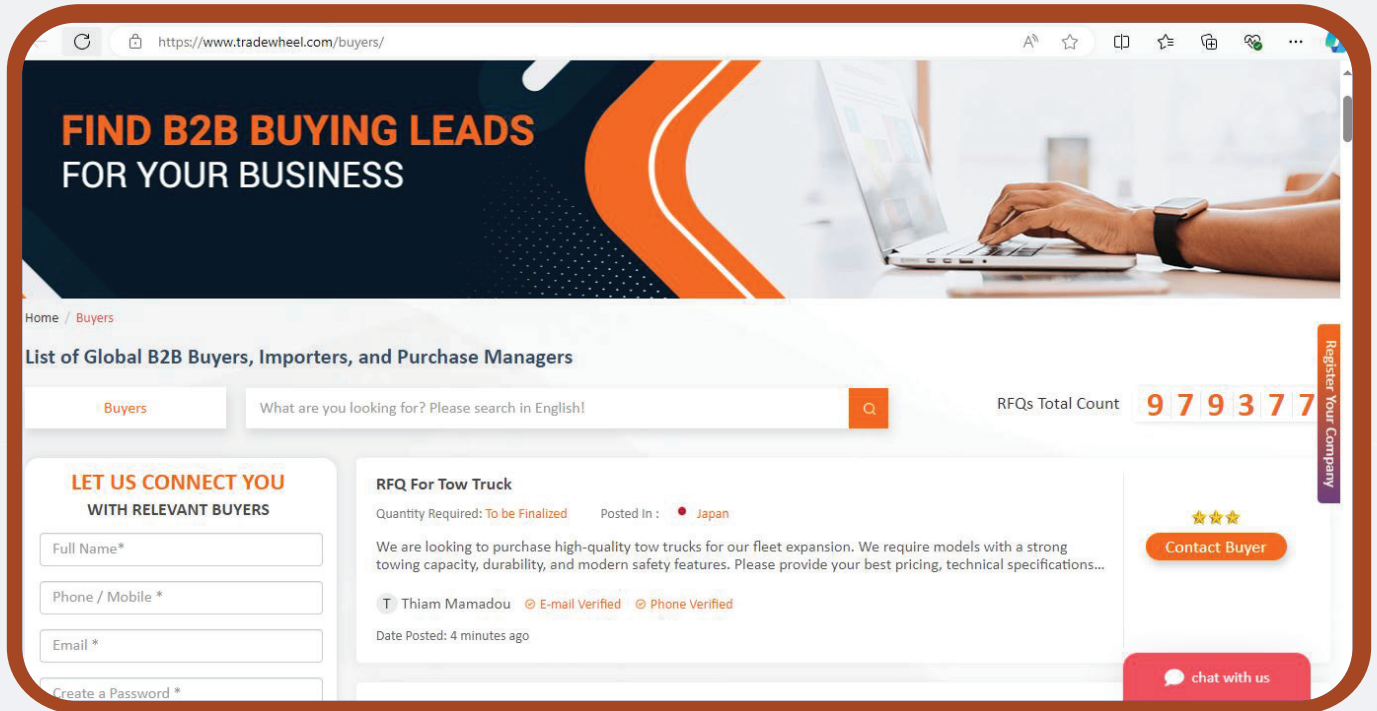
https://www.tradewheel.com/buyers/

FIND B2B BUYING LEADS
FOR YOUR BUSINESS

Home / Buyers

List of Global B2B Buyers, Importers, and Purchase Managers

Buyers

What are you looking for? Please search in English!

RFQs Total Count 9 7 9 3 7 7

Register Your Company

LET US CONNECT YOU
WITH RELEVANT BUYERS

Full Name*

Phone / Mobile *

Email *

Create a Password *

RFQ For Tow Truck

Quantity Required: To be Finalized Posted In : Japan

We are looking to purchase high-quality tow trucks for our fleet expansion. We require models with a strong towing capacity, durability, and modern safety features. Please provide your best pricing, technical specifications...

T Thiam Mamadou E-mail Verified Phone Verified

Date Posted: 4 minutes ago

Contact Buyer

chat with us